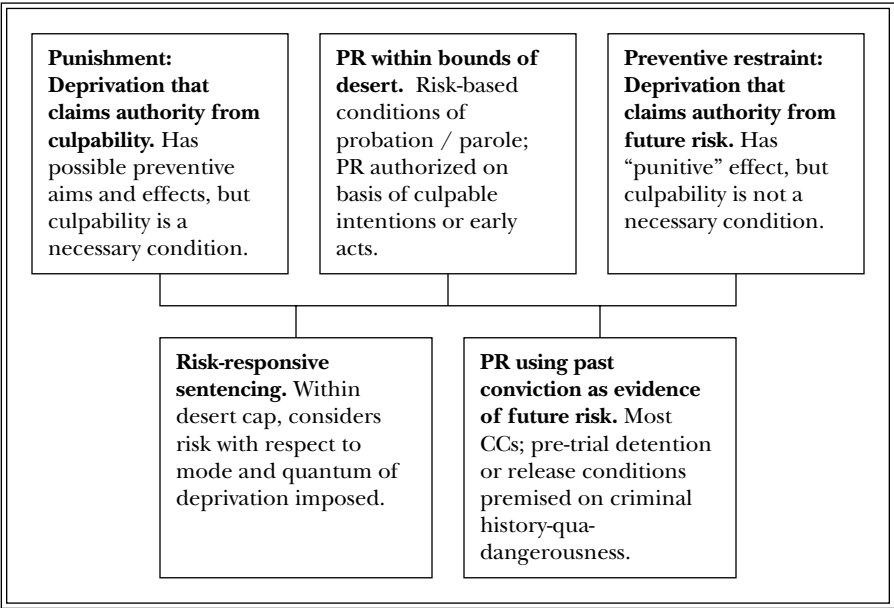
**Punishment: Deprivation that claims authority from culpability.** Has possible preventive aims and effects, but culpability is a necessary condition.

**PR within bounds of desert.** Risk-based conditions of probation / parole; PR authorized on basis of culpable intentions or early acts.

**Preventive restraint: Deprivation that claims authority from future risk.** Has "punitive" effect, but culpability is not a necessary condition.

**Risk-responsive sentencing.** Within desert cap, considers risk with respect to mode and quantum of deprivation imposed.

**PR using past conviction as evidence of future risk.** Most CCs; pre-trial detention or release conditions premised on criminal history-qua-dangerousness.